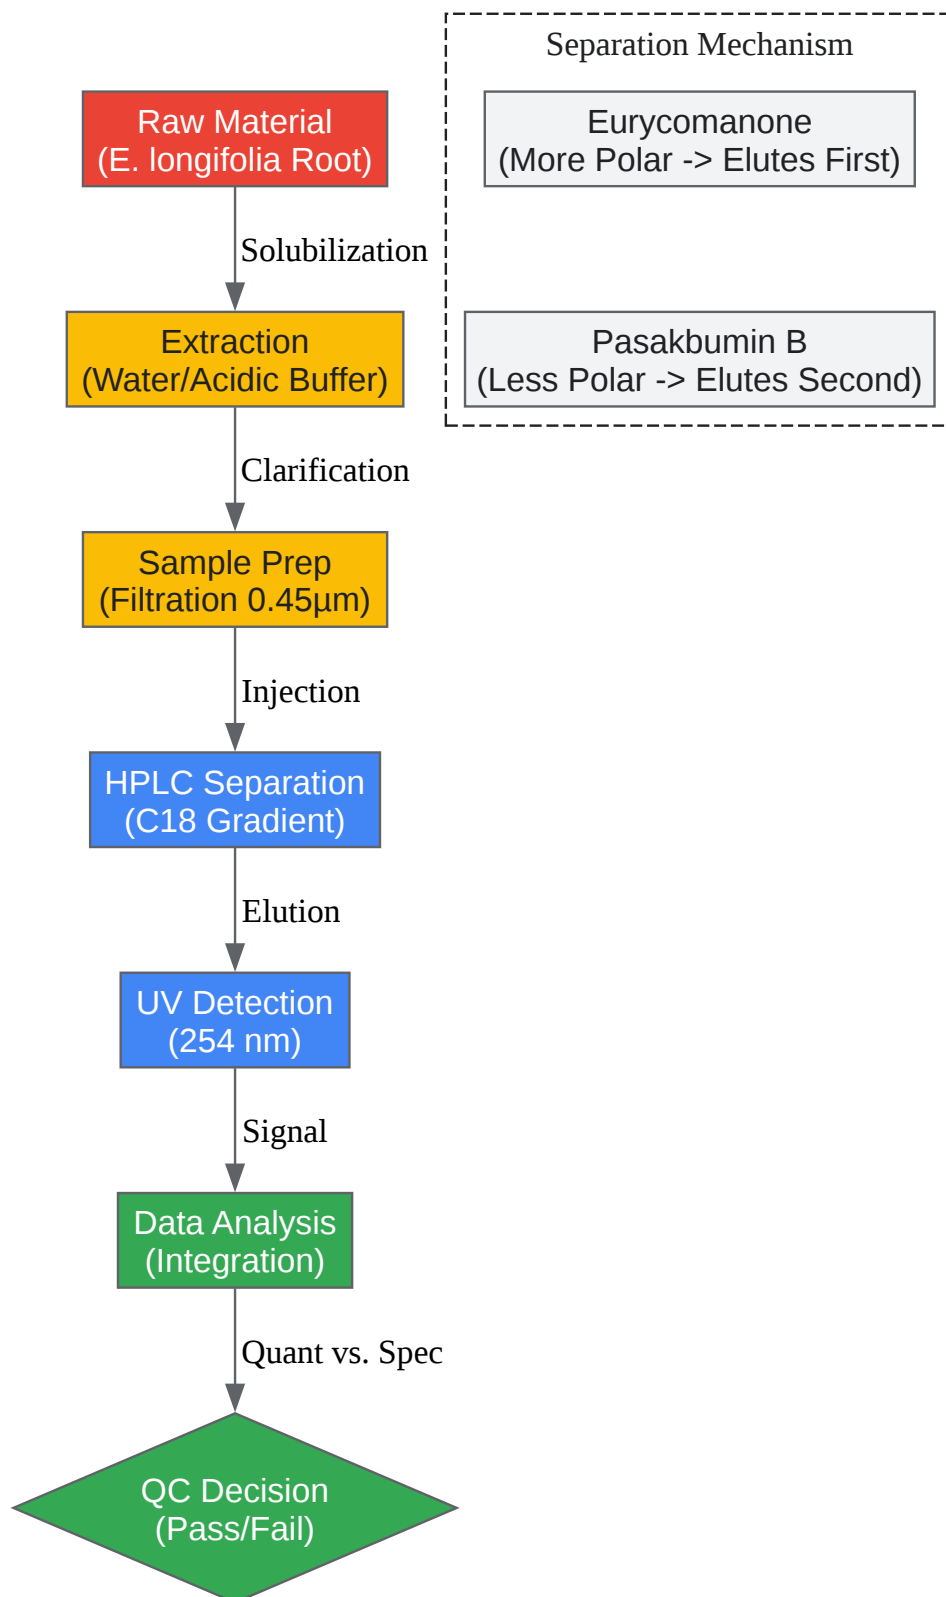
Raw Material
(E. longifolia Root)

Solubilization

Extraction
(Water/Acidic Buffer)

Clarification

Sample Prep
(Filtration 0.45µm)

Injection

HPLC Separation
(C18 Gradient)

Elution

UV Detection
(254 nm)

Signal

Data Analysis
(Integration)

Quant vs. Spec

QC Decision
(Pass/Fail)

Separation Mechanism

Eurycomanone
(More Polar -> Elutes First)

Pasakbumin B
(Less Polar -> Elutes Second)